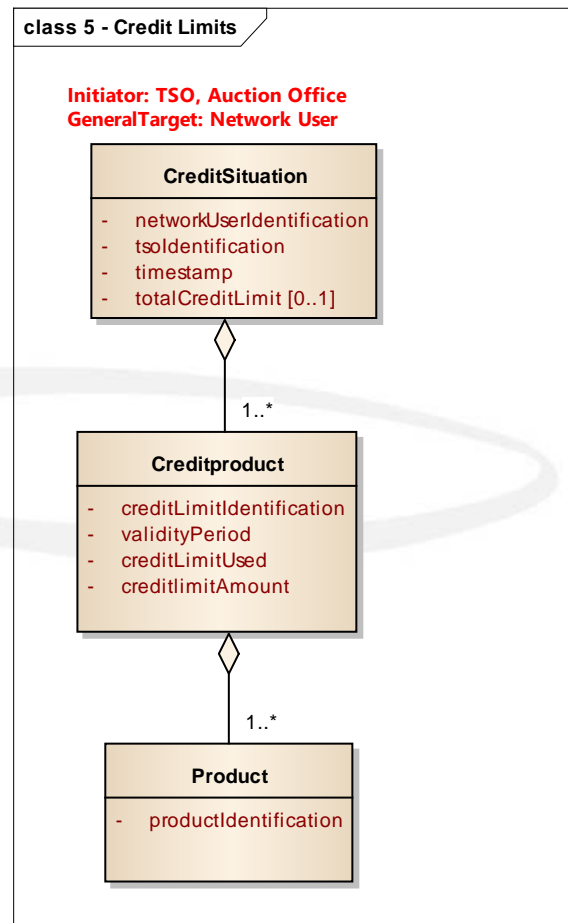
class 5 - Credit Limits

Initiator: TSO, Auction Office
GeneralTarget: Network User

CreditSituation

- networkUserIdentification
- tsoIdentification
- timestamp
- totalCreditLimit [0..1]

1..*

Creditproduct

- creditLimitIdentification
- validityPeriod
- creditLimitUsed
- creditlimitAmount

1..*

Product

- productIdentification